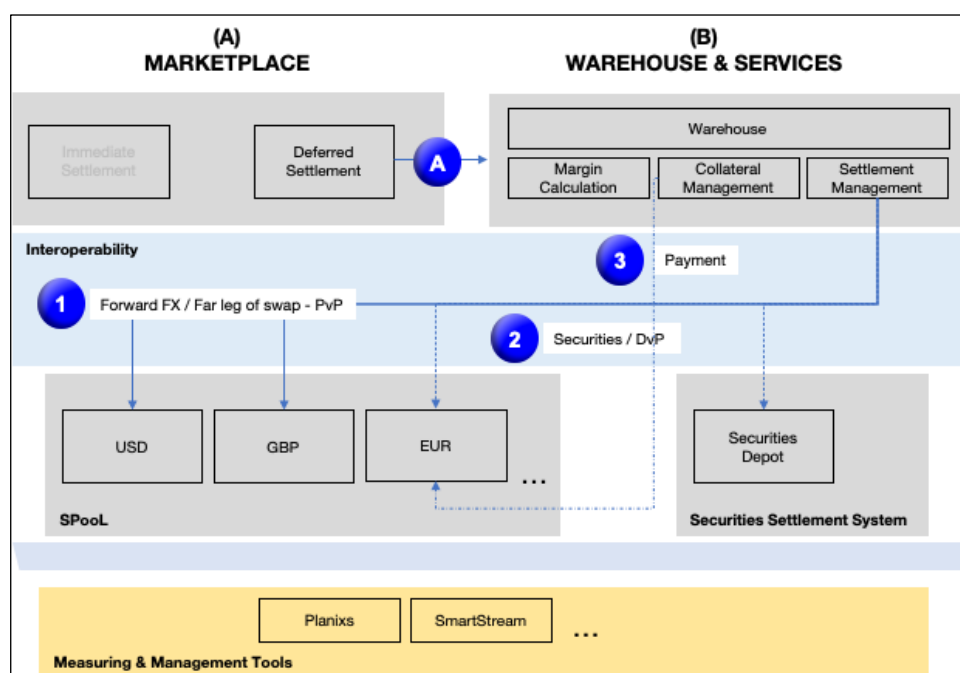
(A)
MARKETPLACE

(B)
WAREHOUSE & SERVICES

Immediate Settlement

Deferred Settlement

A

Warehouse

Margin Calculation

Collateral Management

Settlement Management

Interoperability

3

Payment

1

Forward FX / Far leg of swap - PvP

2

Securities / DvP

USD

GBP

EUR

...

SPooL

Securities Depot

Securities Settlement System

Planixs

SmartStream

...

Measuring & Management Tools